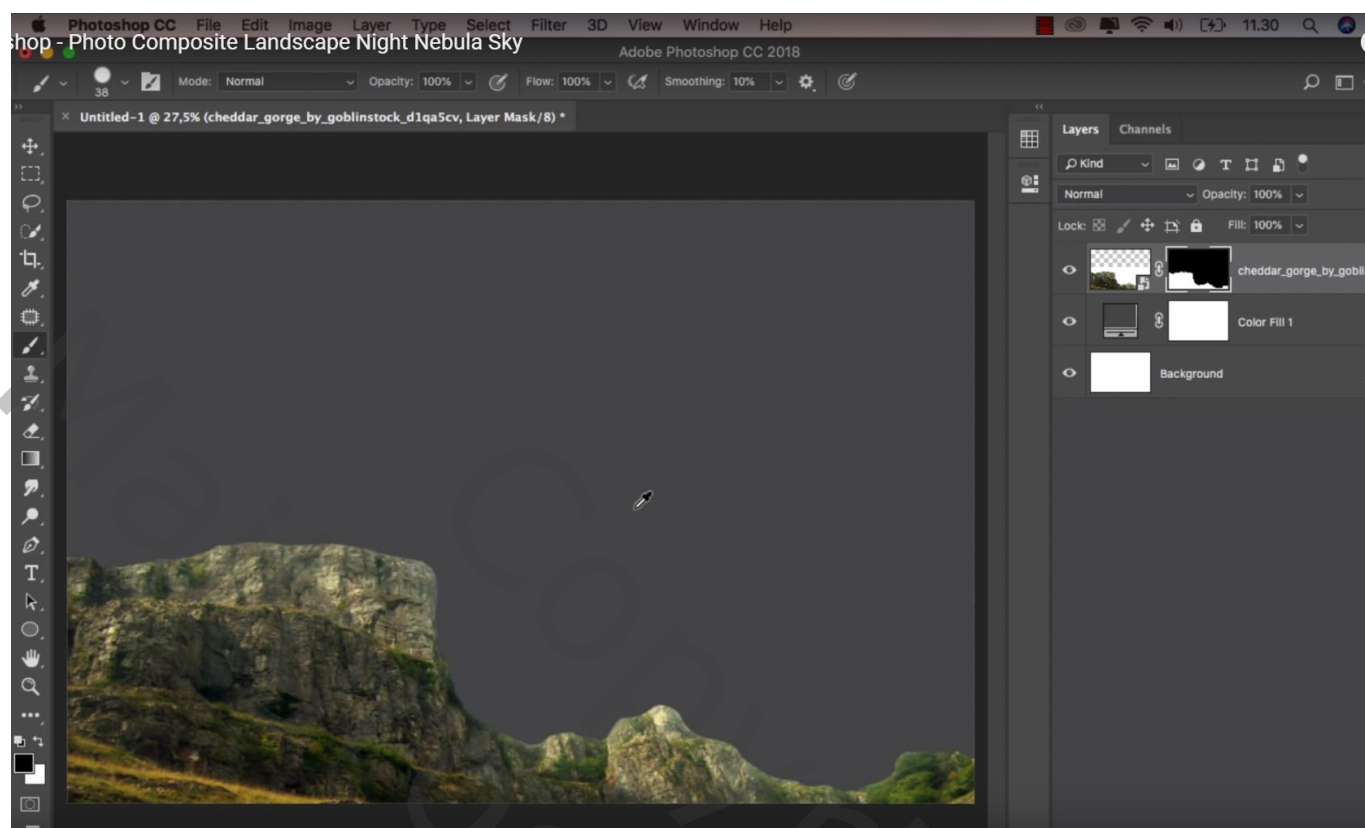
Photoshop CC File Edit Image Layer Type Select Filter 3D View Window Help
11.30
shop - Photo Composite Landscape Night Nebula Sky
Adobe Photoshop CC 2018
38 Mode: Normal Opacity: 100% Flow: 100% Smoothing: 10%
Untitled-1 @ 27,5% (cheddar_gorge_by_goblinstock_d1qa5cv, Layer Mask/8) *
Layers Channels
Kind
Normal Opacity: 100%
Lock: Fill: 100%
cheddar_gorge_by_gobli
Color Fill 1
Background